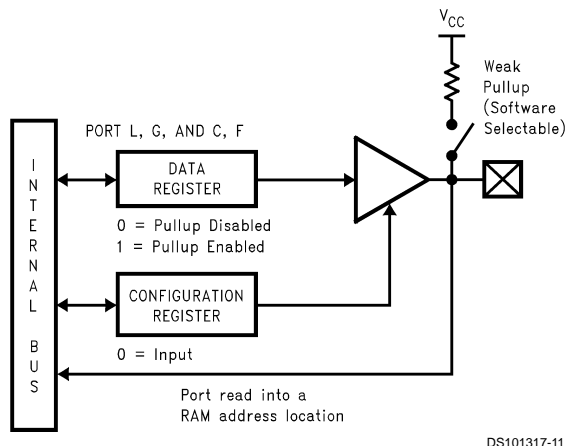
$V_{CC}$

Weak Pullup (Software Selectable)

PORT L, G, AND C, F

I N T E R N A L B U S

DATA REGISTER

0 = Pullup Disabled
1 = Pullup Enabled

CONFIGURATION REGISTER

0 = Input

Port read into a RAM address location

DS101317-11